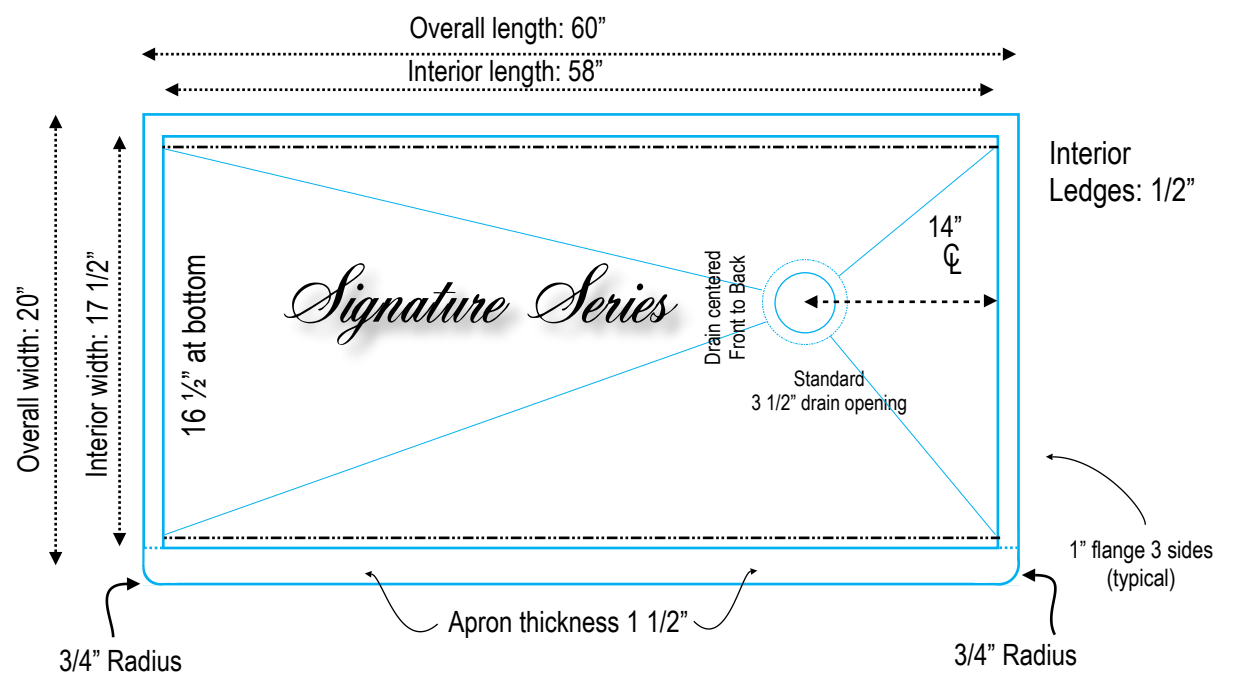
Overall length: 60”

Interior length: 58”

Interior Ledges: 1/2”

Overall width: 20”

Interior width: 17 1/2”

16 ½” at bottom

Signature Series

Drain centered Front to Back

14” ℄

Standard 3 1/2” drain opening

1” flange 3 sides (typical)

Apron thickness 1 1/2”

3/4” Radius

3/4” Radius